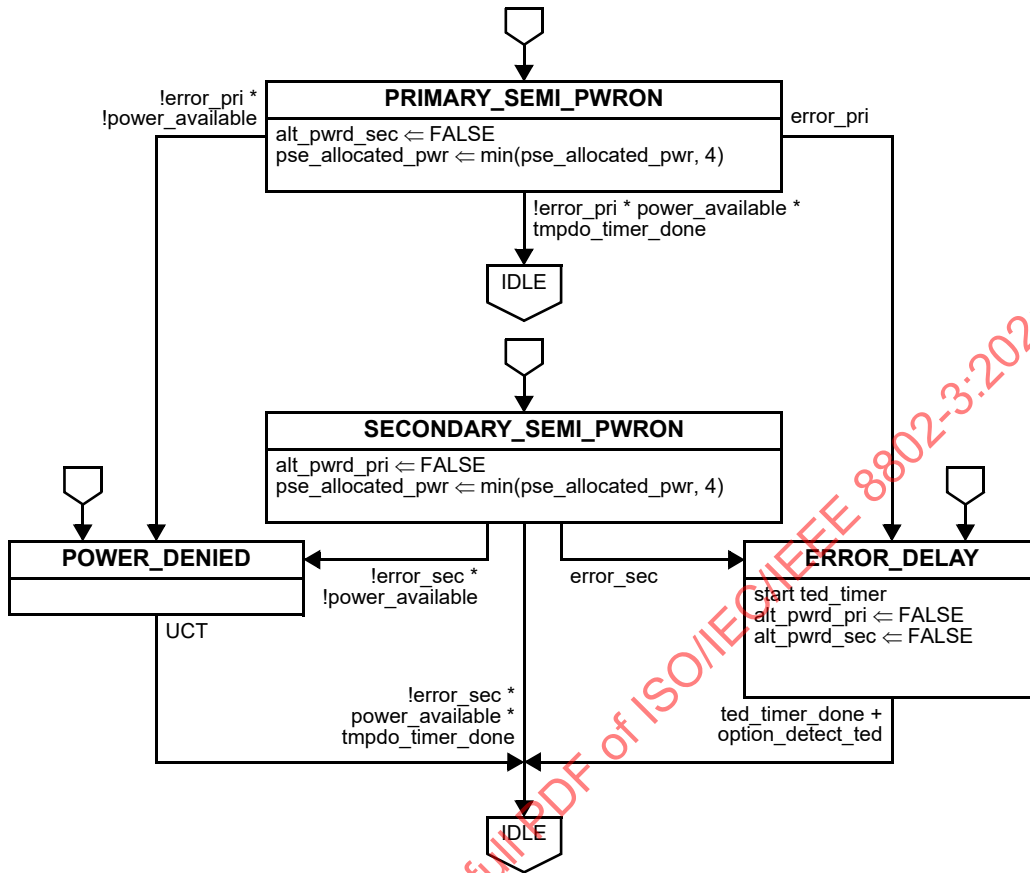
PRIMARY_SEMI_PWRON
alt_pwrd_sec ⇐ FALSE
pse_allocated_pwr ⇐ min(pse_allocated_pwr, 4)

!error_pri * !power_available

error_pri

!error_pri * power_available * tmpdo_timer_done

IDLE

SECONDARY_SEMI_PWRON
alt_pwrd_pri ⇐ FALSE
pse_allocated_pwr ⇐ min(pse_allocated_pwr, 4)

POWER_DENIED

!error_sec * !power_available

error_sec

ERROR_DELAY
start ted_timer
alt_pwrd_pri ⇐ FALSE
alt_pwrd_sec ⇐ FALSE

UCT

!error_sec * power_available * tmpdo_timer_done

ted_timer_done + option_detect_ted

IDLE

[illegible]PDF of ISO/IEC/IEEE 8802-3:202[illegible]